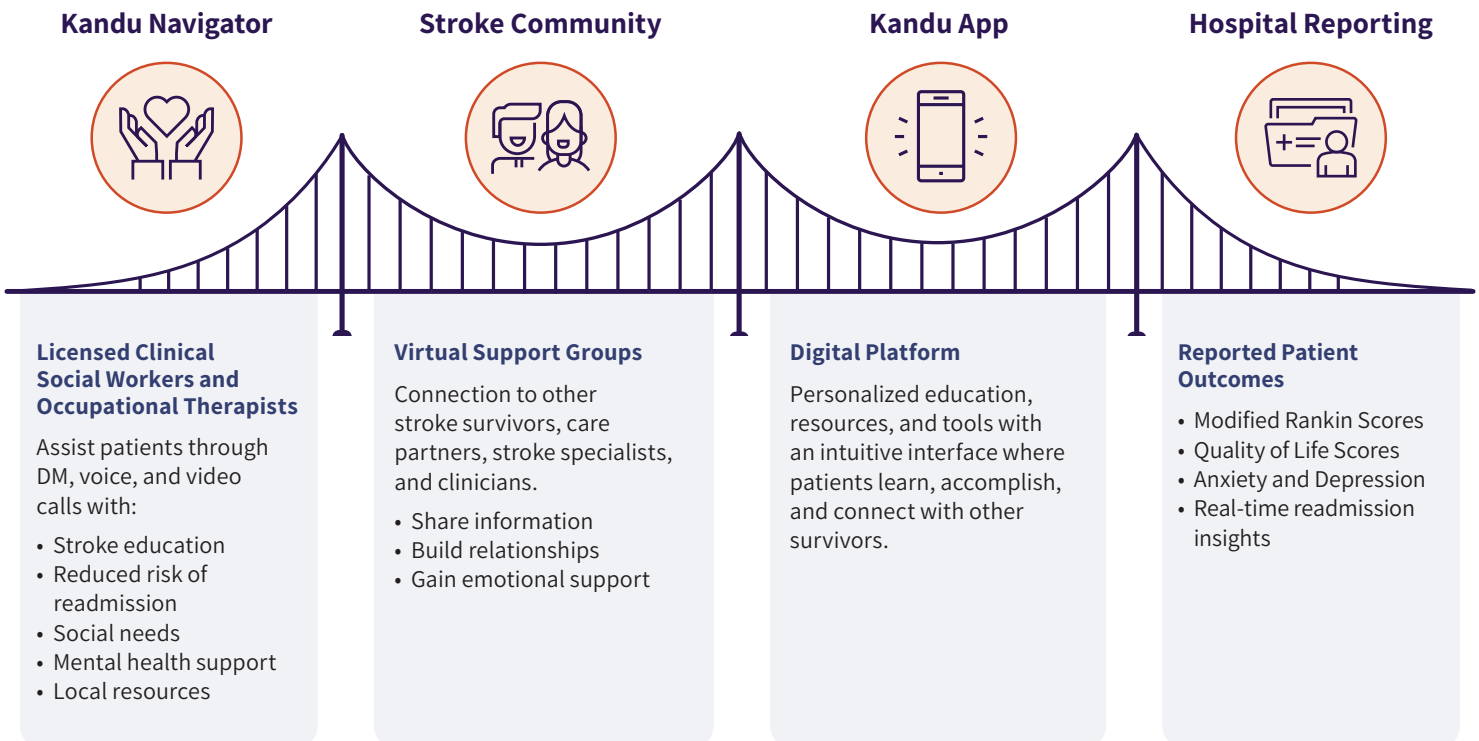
Kandu Navigator

Licensed Clinical Social Workers and Occupational Therapists

Assist patients through DM, voice, and video calls with:

- Stroke education
- Reduced risk of readmission
- Social needs
- Mental health support
- Local resources

Stroke Community

Virtual Support Groups

Connection to other stroke survivors, care partners, stroke specialists, and clinicians.

- Share information
- Build relationships
- Gain emotional support

Kandu App

Digital Platform

Personalized education, resources, and tools with an intuitive interface where patients learn, accomplish, and connect with other survivors.

Hospital Reporting

Reported Patient Outcomes

- Modified Rankin Scores
- Quality of Life Scores
- Anxiety and Depression
- Real-time readmission insights